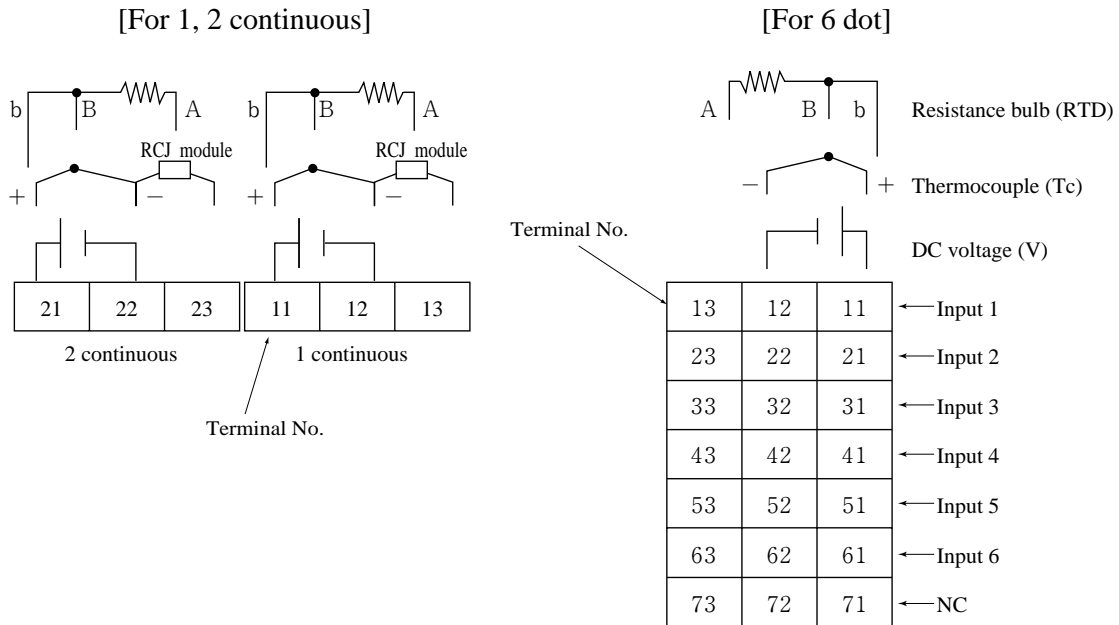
[For 1, 2 continuous]

b B A b B A

RCJ module RCJ module

+ − + −

| 21 | 22 | 23 |
|---|---|---|

| 11 | 12 | 13 |
|---|---|---|

2 continuous 1 continuous

Terminal No.

[For 6 dot]

A B b Resistance bulb (RTD)

− + Thermocouple (Tc)

DC voltage (V)

Terminal No.

| | | | |
|---|---|---|---|
| 13 | 12 | 11 | Input 1 |
| 23 | 22 | 21 | Input 2 |
| 33 | 32 | 31 | Input 3 |
| 43 | 42 | 41 | Input 4 |
| 53 | 52 | 51 | Input 5 |
| 63 | 62 | 61 | Input 6 |
| 73 | 72 | 71 | NC |